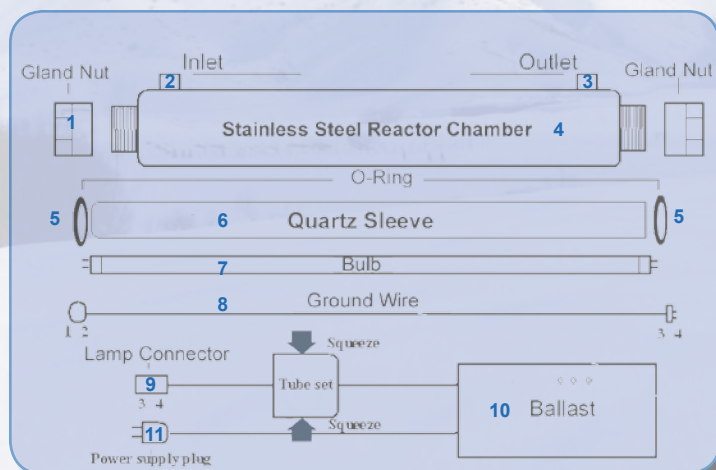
Gland Nut
Inlet
Outlet
Gland Nut
2
3
1
Stainless Steel Reactor Chamber 4
O-Ring
5
6 Quartz Sleeve
5
7 Bulb
8 Ground Wire
1 2
3 4
Squeeze
Lamp Connector
9
3 4
Tube set
10 Ballast
Squeeze
11
Power supply plug